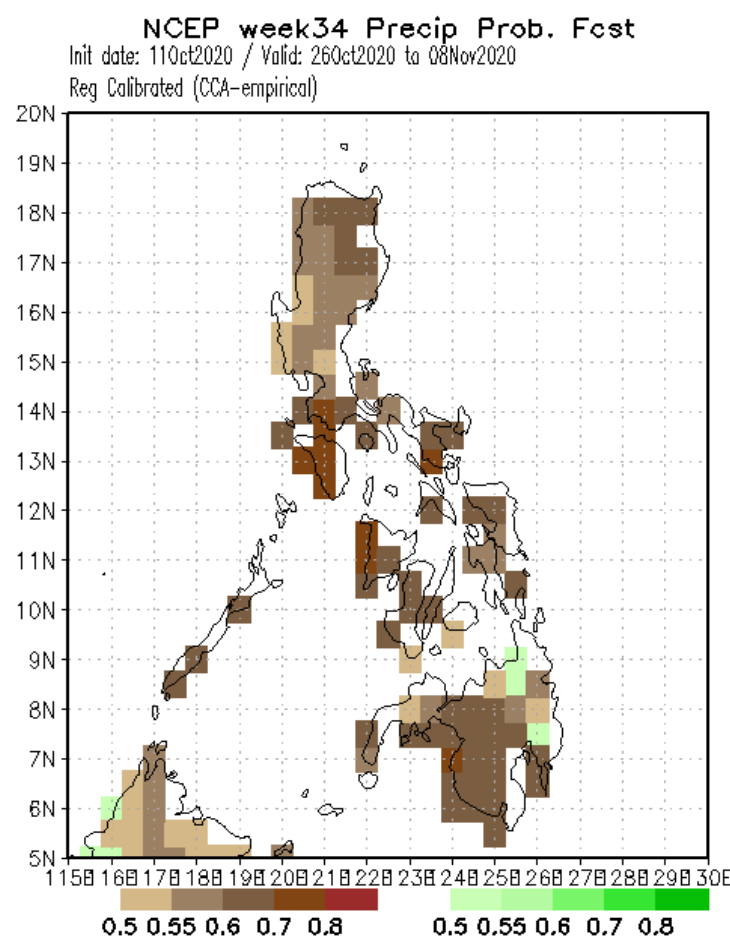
NCEP week34 Precip Prob. Fcst

Init date: 11Oct2020 / Valid: 26Oct2020 to 08Nov2020

Reg Calibrated (CCA-empirical)

20N
19N
18N
17N
16N
15N
14N
13N
12N
11N
10N
9N
8N
7N
6N
5N

115E 116E 117E 118E 119E 120E 121E 122E 123E 124E 125E 126E 127E 128E 129E 130E

0.5 0.55 0.6 0.7 0.8

0.5 0.55 0.6 0.7 0.8